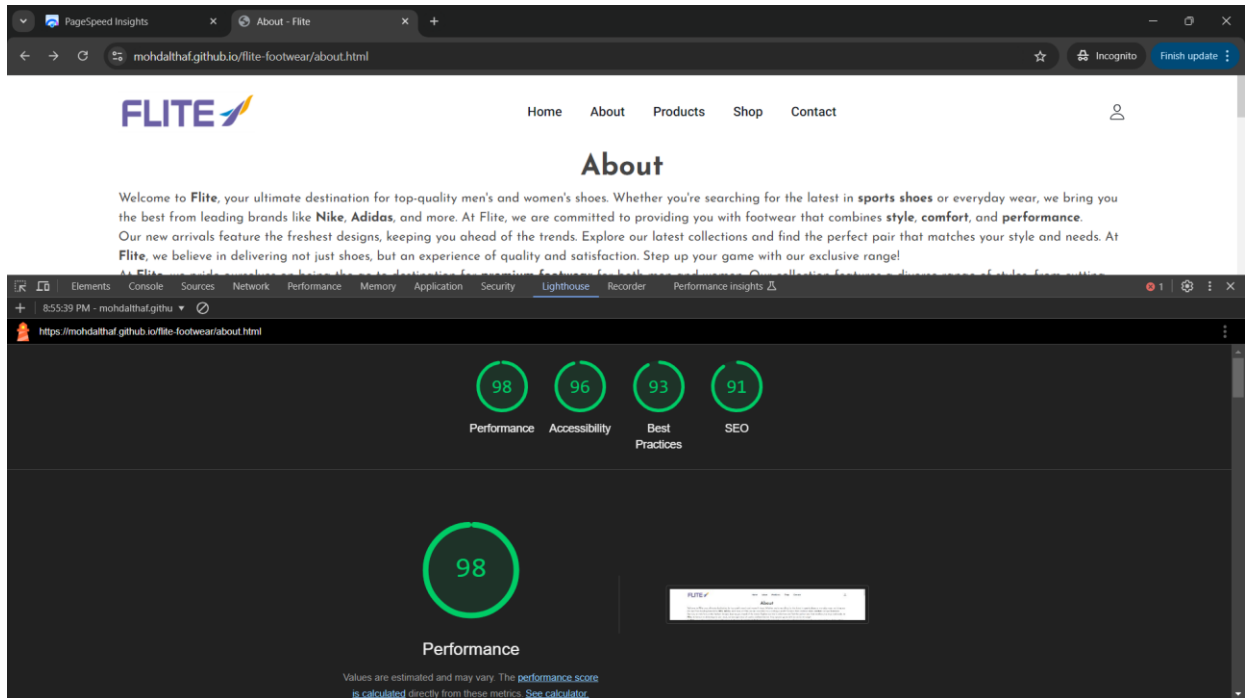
PageSpeed Insights × About - Flite × +

mohdalthaf.github.io/flite-footwear/about.html

Incognito Finish update

FLITE

Home About Products Shop Contact

About

Welcome to **Flite**, your ultimate destination for top-quality men's and women's shoes. Whether you're searching for the latest in **sports shoes** or everyday wear, we bring you the best from leading brands like **Nike**, **Adidas**, and more. At Flite, we are committed to providing you with footwear that combines **style**, **comfort**, and **performance**.

Our new arrivals feature the freshest designs, keeping you ahead of the trends. Explore our latest collections and find the perfect pair that matches your style and needs. At **Flite**, we believe in delivering not just shoes, but an experience of quality and satisfaction. Step up your game with our exclusive range!

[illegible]

Elements Console Sources Network Performance Memory Application Security Lighthouse Recorder Performance insights

1

8:55:39 PM - mohdalthaf.githu

https://mohdalthaf.github.io/flite-footwear/about.html

98 Performance
96 Accessibility
93 Best Practices
91 SEO

98

Performance

Values are estimated and may vary. The performance score is calculated directly from these metrics. See calculator.